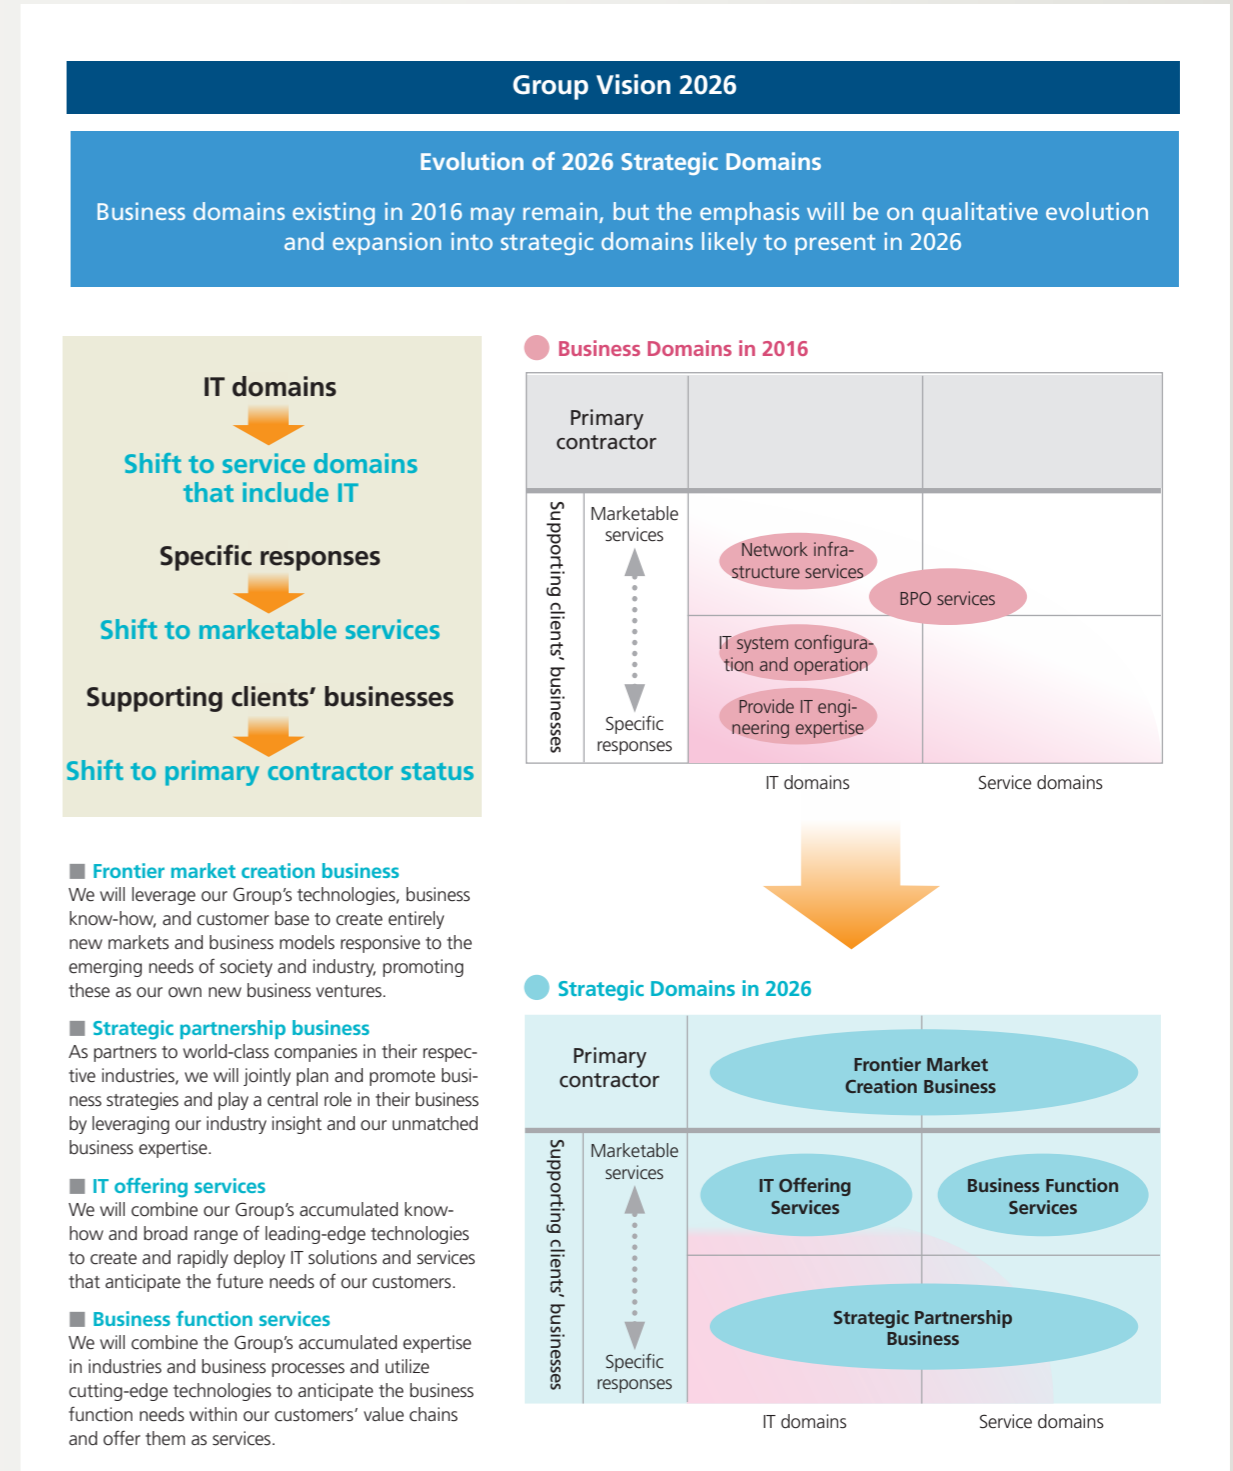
Group Vision 2026

Evolution of 2026 Strategic Domains

Business domains existing in 2016 may remain, but the emphasis will be on qualitative evolution and expansion into strategic domains likely to present in 2026

IT domains

Shift to service domains that include IT

Specific responses

Shift to marketable services

Supporting clients' businesses

Shift to primary contractor status

Business Domains in 2016

Primary contractor

Supporting clients' businesses

Marketable services

Specific responses

Network infrastructure services

BPO services

IT system configuration and operation

Provide IT engineering expertise

IT domains

Service domains

■ Frontier market creation business
We will leverage our Group's technologies, business know-how, and customer base to create entirely new markets and business models responsive to the emerging needs of society and industry, promoting these as our own new business ventures.

■ Strategic partnership business
As partners to world-class companies in their respective industries, we will jointly plan and promote business strategies and play a central role in their business by leveraging our industry insight and our unmatched business expertise.

■ IT offering services
We will combine our Group's accumulated know-how and broad range of leading-edge technologies to create and rapidly deploy IT solutions and services that anticipate the future needs of our customers.

■ Business function services
We will combine the Group's accumulated expertise in industries and business processes and utilize cutting-edge technologies to anticipate the business function needs within our customers' value chains and offer them as services.

Strategic Domains in 2026

Primary contractor

Frontier Market Creation Business

Supporting clients' businesses

Marketable services

Specific responses

IT Offering Services

Business Function Services

Strategic Partnership Business

IT domains

Service domains